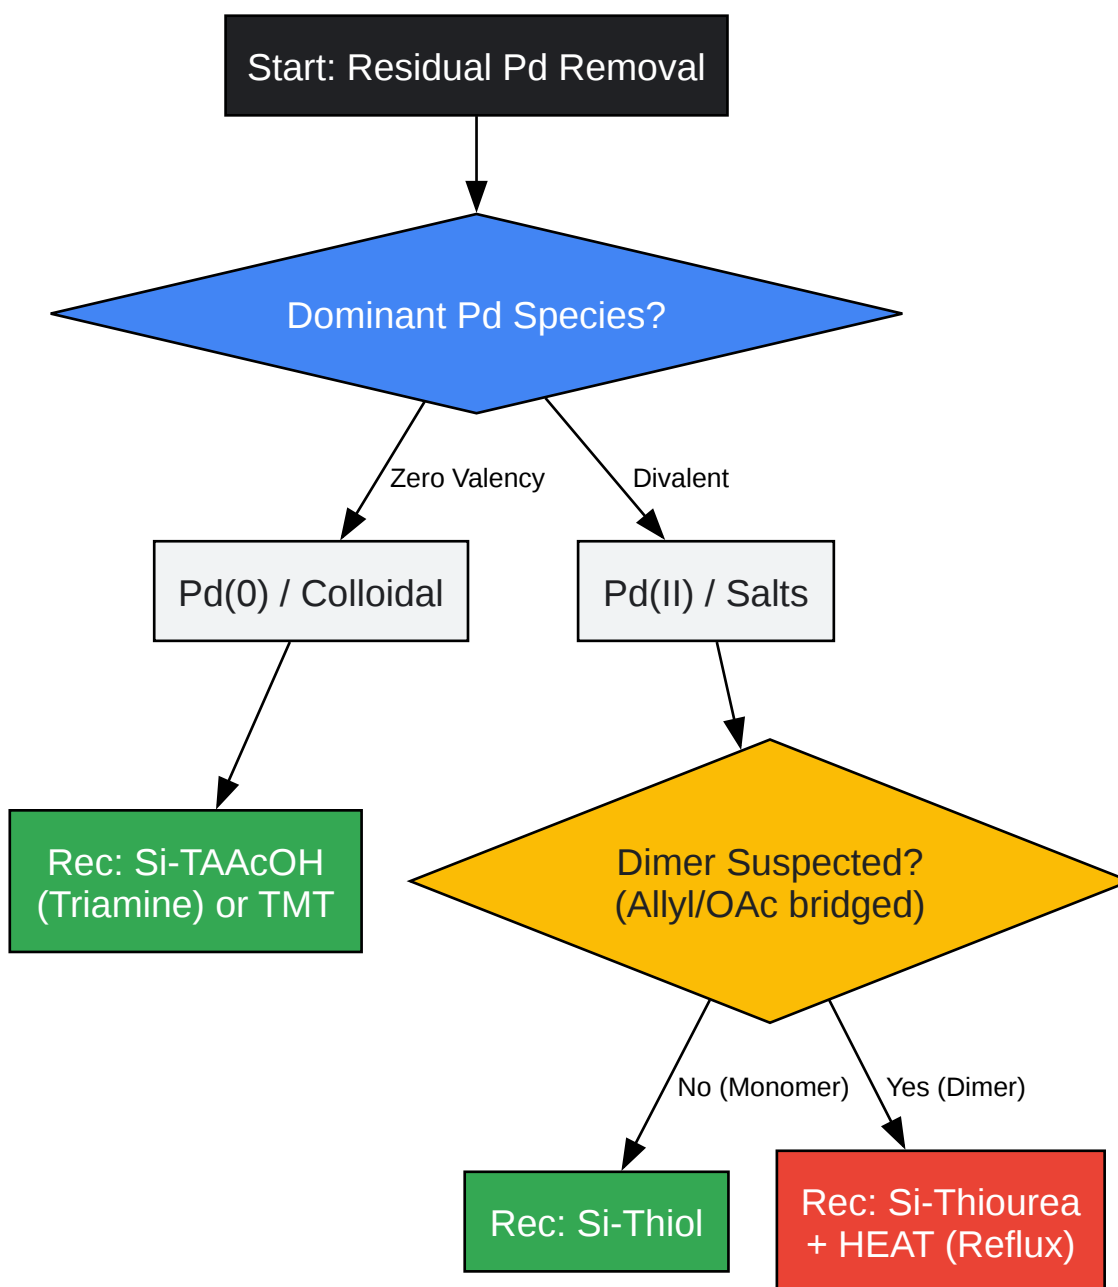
Start: Residual Pd Removal

Dominant Pd Species?

Zero Valency

Divalent

Pd(0) / Colloidal

Pd(II) / Salts

Rec: Si-TAAcOH (Triamine) or TMT

Dimer Suspected? (Allyl/OAc bridged)

No (Monomer)

Yes (Dimer)

Rec: Si-Thiol

Rec: Si-Thiourea + HEAT (Reflux)